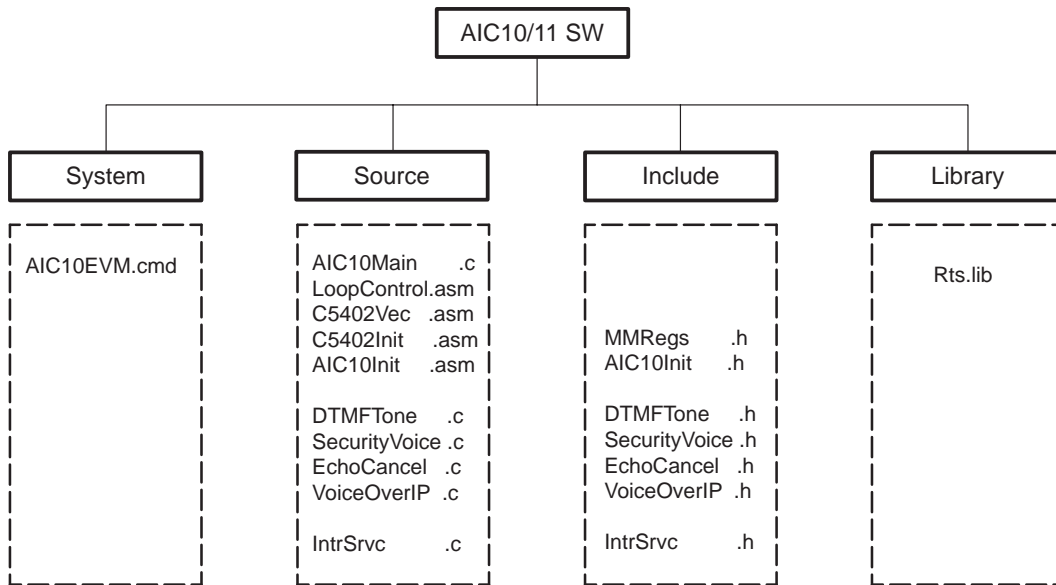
AIC10/11 SW

System

AIC10EVM.cmd

Source

AIC10Main .c
LoopControl.asm
C5402Vec .asm
C5402Init .asm
AIC10Init .asm

DTMFTone .c
SecurityVoice .c
EchoCancel .c
VoiceOverIP .c

IntrSrvc .c

Include

MMRegs .h
AIC10Init .h

DTMFTone .h
SecurityVoice .h
EchoCancel .h
VoiceOverIP .h

IntrSrvc .h

Library

Rts.lib